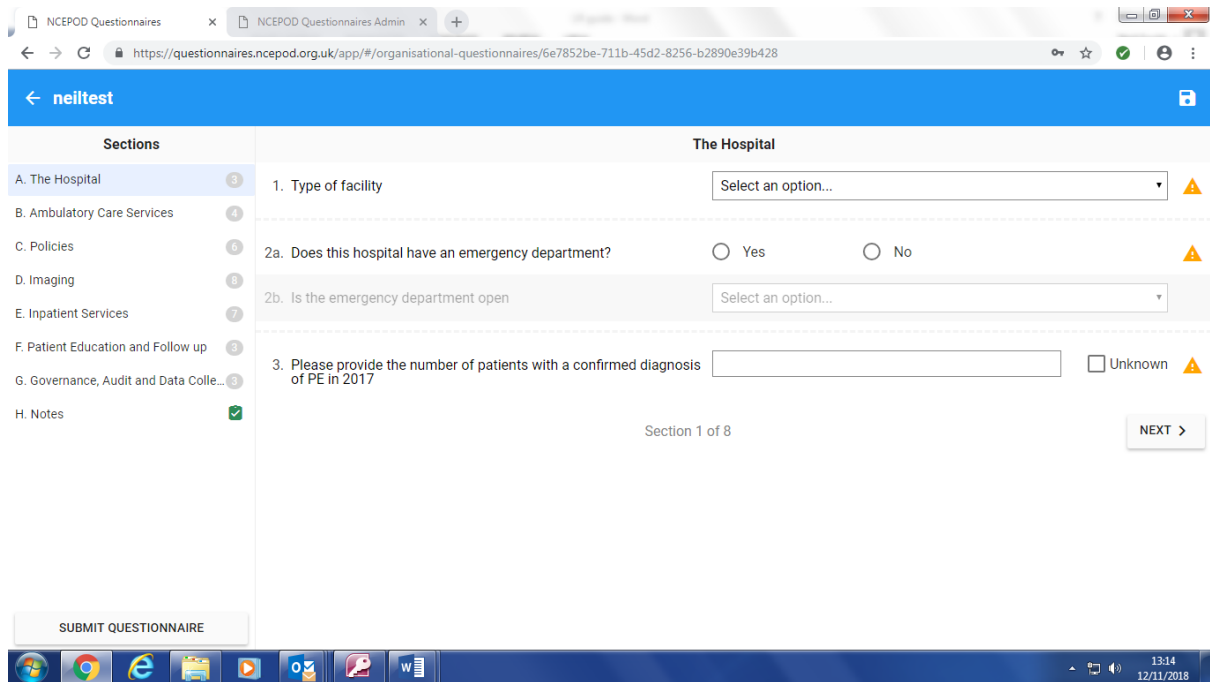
NCEPOD Questionnaires ×
NCEPOD Questionnaires Admin ×
https://questionnaires.ncepod.org.uk/app/#/organisational-questionnaires/6e7852be-711b-45d2-8256-b2890e39b428

← neiltest

Sections
A. The Hospital 3
B. Ambulatory Care Services 4
C. Policies 6
D. Imaging 8
E. Inpatient Services 7
F. Patient Education and Follow up 3
G. Governance, Audit and Data Colle... 3
H. Notes

SUBMIT QUESTIONNAIRE

The Hospital

1. Type of facility
Select an option...

2a. Does this hospital have an emergency department?
Yes
No

2b. Is the emergency department open
Select an option...

3. Please provide the number of patients with a confirmed diagnosis of PE in 2017
Unknown

Section 1 of 8
NEXT >

13:14
12/11/2018